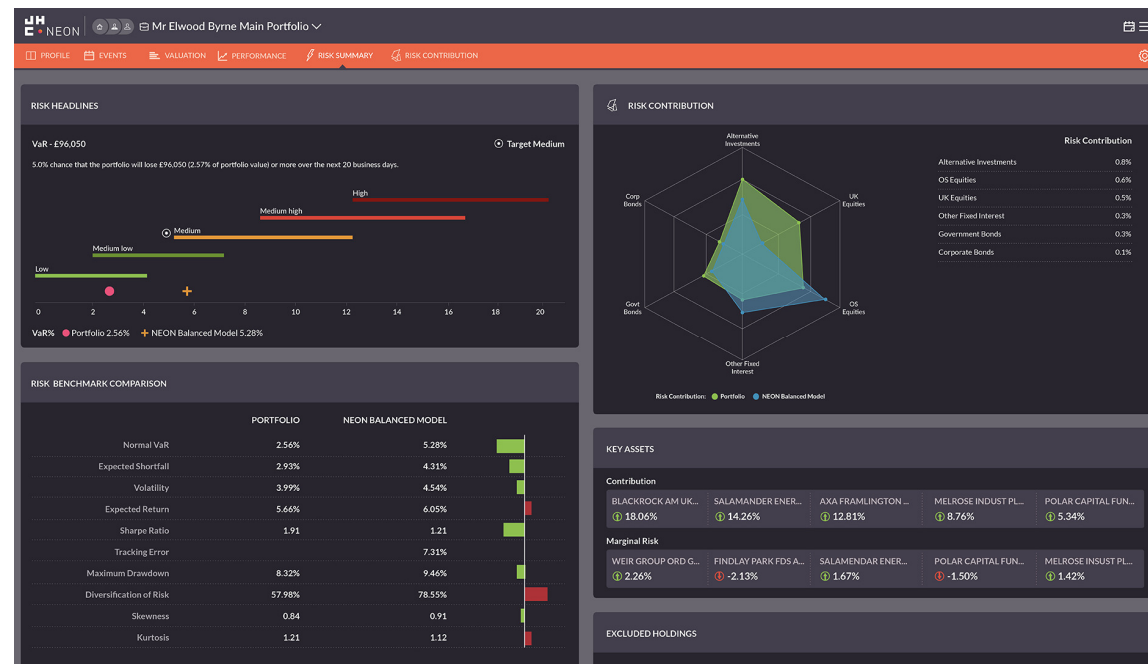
JH NEON | Mr Elwood Byrne Main Portfolio

PROFILE EVENTS VALUATION PERFORMANCE RISK SUMMARY RISK CONTRIBUTION

RISK HEADLINES

VaR - £96,050

Target Medium

5.0% chance that the portfolio will lose £96,050 (2.57% of portfolio value) or more over the next 20 business days.

High
Medium high
Medium
Medium low
Low

0 2 4 6 8 10 12 14 16 18 20

VaR% Portfolio 2.56% + NEON Balanced Model 5.28%

RISK CONTRIBUTION

Alternative Investments
UK Equities
OS Equities
Other Fixed Interest
Govt Bonds
Corp Bonds

Risk Contribution: Portfolio NEON Balanced Model

| | Risk Contribution |
|---|---|
| Alternative Investments | 0.8% |
| OS Equities | 0.6% |
| UK Equities | 0.5% |
| Other Fixed Interest | 0.3% |
| Government Bonds | 0.3% |
| Corporate Bonds | 0.1% |

RISK BENCHMARK COMPARISON

| | PORTFOLIO | NEON BALANCED MODEL |
|---|---|---|
| Normal VaR | 2.56% | 5.28% |
| Expected Shortfall | 2.93% | 4.31% |
| Volatility | 3.99% | 4.54% |
| Expected Return | 5.66% | 6.05% |
| Sharpe Ratio | 1.91 | 1.21 |
| Tracking Error | | 7.31% |
| Maximum Drawdown | 8.32% | 9.46% |
| Diversification of Risk | 57.98% | 78.55% |
| Skewness | 0.84 | 0.91 |
| Kurtosis | 1.21 | 1.12 |

KEY ASSETS

Contribution

| BLACKROCK AM UK... | SALAMANDER ENER... | AXA FRAMLINGTON ... | MELROSE INDUST PL... | POLAR CAPITAL FUN... |
|---|---|---|---|---|
| 18.06% | 14.26% | 12.81% | 8.76% | 5.34% |

Marginal Risk

| WEIR GROUP ORD G... | FINDLAY PARK FDS A... | SALAMENDAR ENER... | POLAR CAPITAL FUN... | MELROSE INSUST PL... |
|---|---|---|---|---|
| 2.26% | -2.13% | 1.67% | -1.50% | 1.42% |

EXCLUDED HOLDINGS